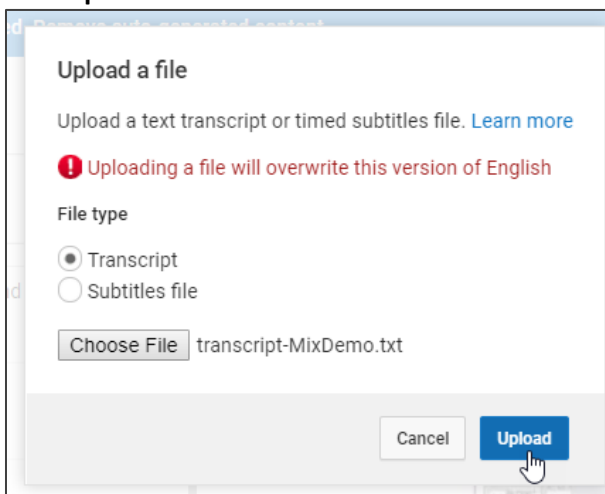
Upload a file

Upload a text transcript or timed subtitles file. Learn more

Uploading a file will overwrite this version of English

File type

Transcript
Subtitles file

Choose File transcript-MixDemo.txt

Cancel Upload